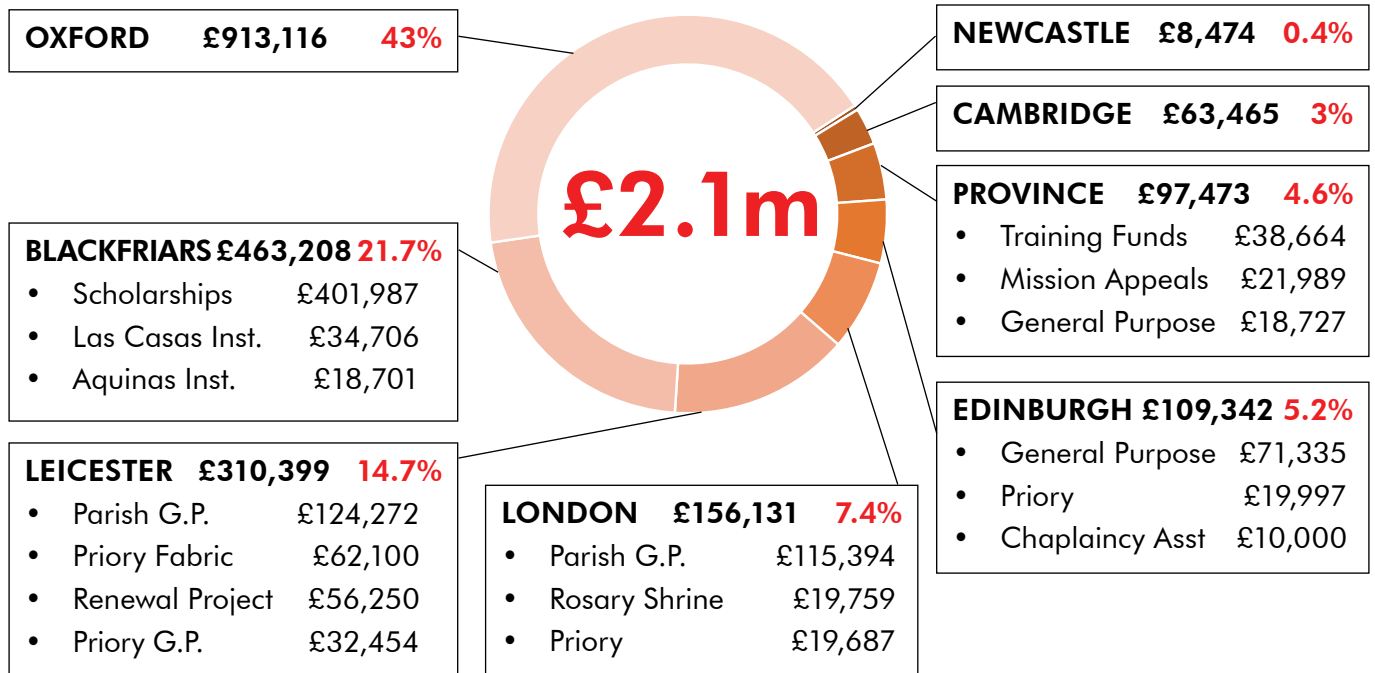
OXFORD £913,116 43%

NEWCASTLE £8,474 0.4%

CAMBRIDGE £63,465 3%

£2.1m

PROVINCE £97,473 4.6%
- Training Funds £38,664
- Mission Appeals £21,989
- General Purpose £18,727

BLACKFRIARS £463,208 21.7%
- Scholarships £401,987
- Las Casas Inst. £34,706
- Aquinas Inst. £18,701

EDINBURGH £109,342 5.2%
- General Purpose £71,335
- Priory £19,997
- Chaplaincy Asst £10,000

LEICESTER £310,399 14.7%
- Parish G.P. £124,272
- Priory Fabric £62,100
- Renewal Project £56,250
- Priory G.P. £32,454

LONDON £156,131 7.4%
- Parish G.P. £115,394
- Rosary Shrine £19,759
- Priory £19,687